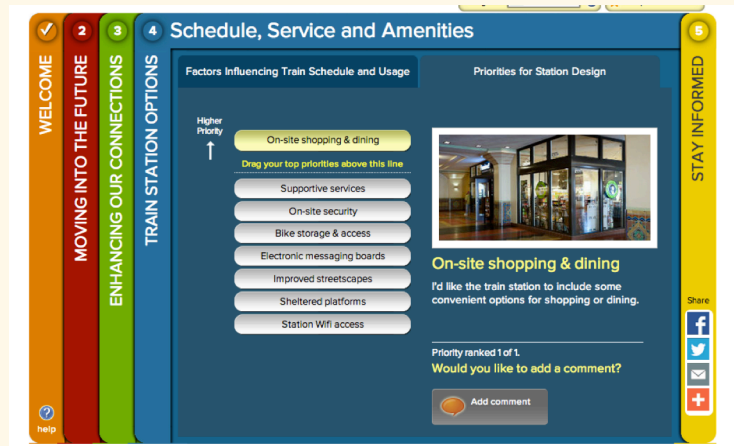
WELCOME

2 MOVING INTO THE FUTURE

3 ENHANCING OUR CONNECTIONS

4 TRAIN STATION OPTIONS

4 Schedule, Service and Amenities

Factors Influencing Train Schedule and Usage

Priorities for Station Design

Higher Priority

On-site shopping & dining

Drag your top priorities above this line

Supportive services

On-site security

Bike storage & access

Electronic messaging boards

Improved streetscapes

Sheltered platforms

Station Wifi access

On-site shopping & dining

I'd like the train station to include some convenient options for shopping or dining.

Priority ranked 1 of 1.

Would you like to add a comment?

Add comment

5 STAY INFORMED

Share

help